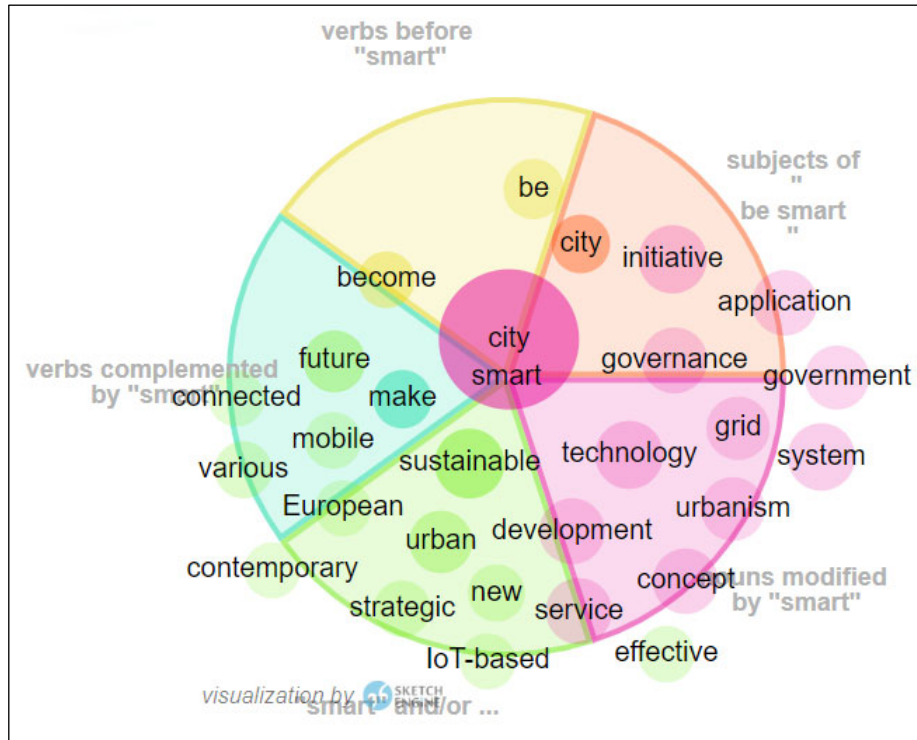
verbs before "smart"

be

become

subjects of " be smart "

city

initiative

application

governance

government

city smart

verbs complemented by "smart"

future

connected

make

mobile

various

sustainable

technology

grid

system

European

urbanism

development

urban

contemporary

new

concept

nouns modified by "smart"

strategic

service

effective

IoT-based

visualization by SKETCH ENGINE

"smart" and/or ...